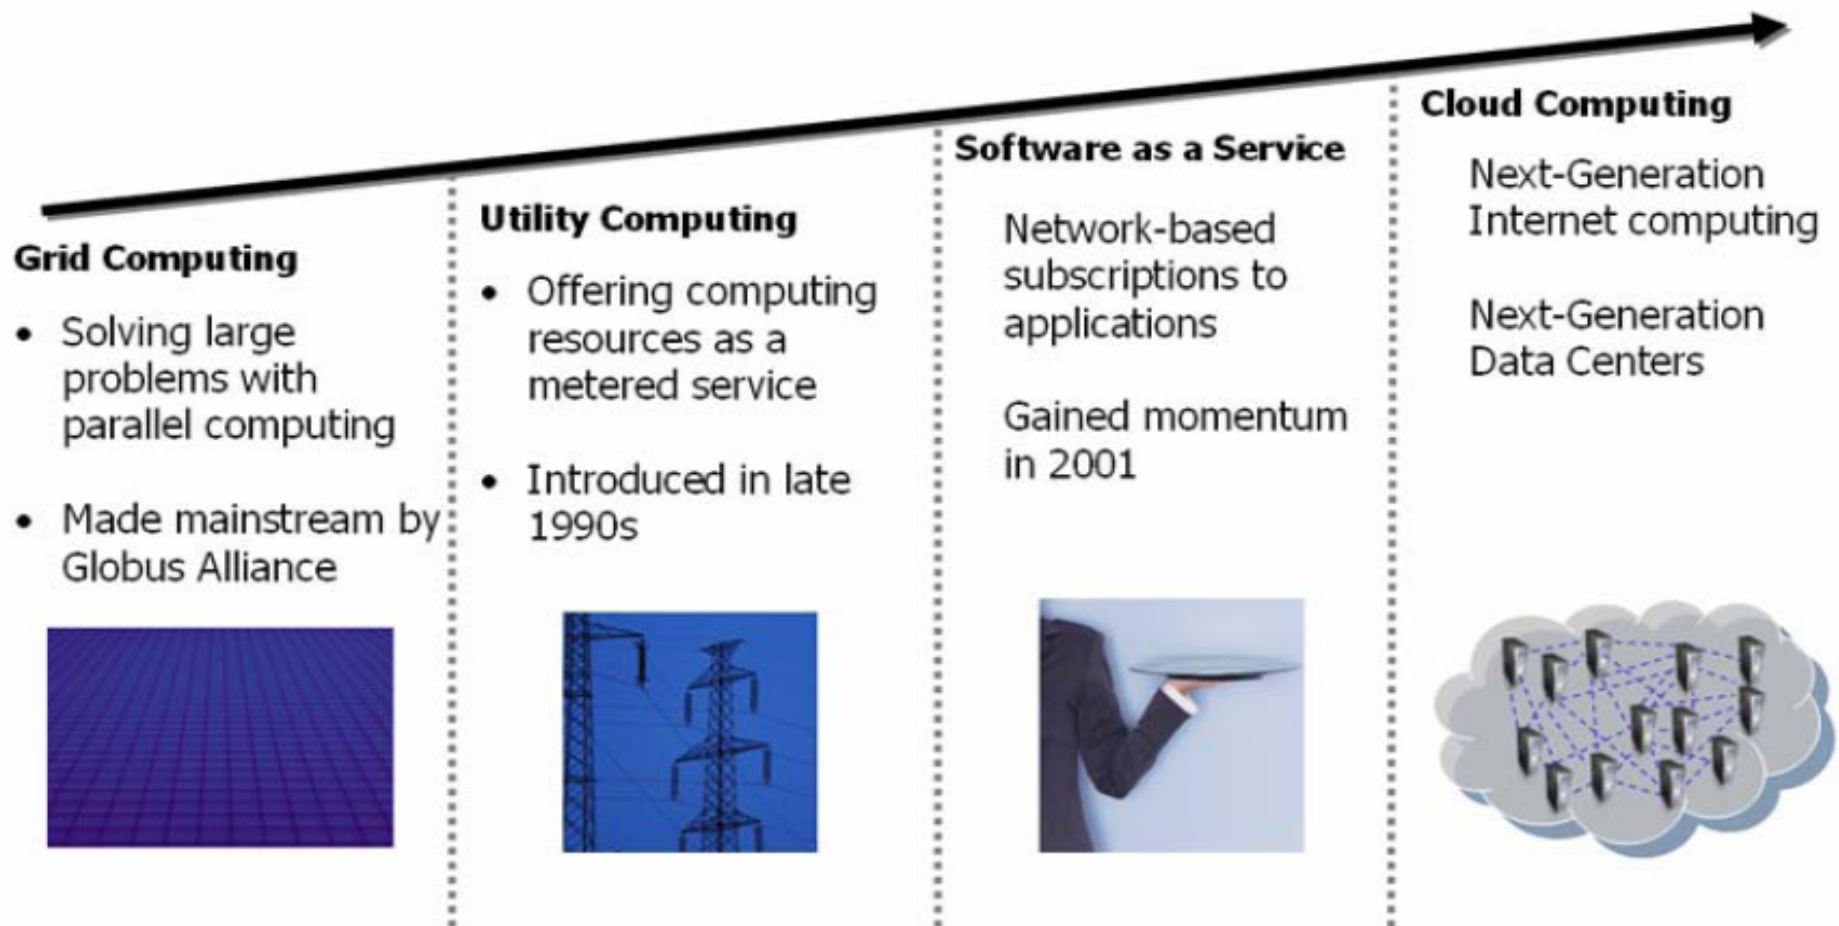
Grid Computing

• Solving large problems with parallel computing

• Made mainstream by Globus Alliance

Utility Computing

• Offering computing resources as a metered service

• Introduced in late 1990s

Software as a Service

Network-based subscriptions to applications

Gained momentum in 2001

Cloud Computing

Next-Generation Internet computing

Next-Generation Data Centers